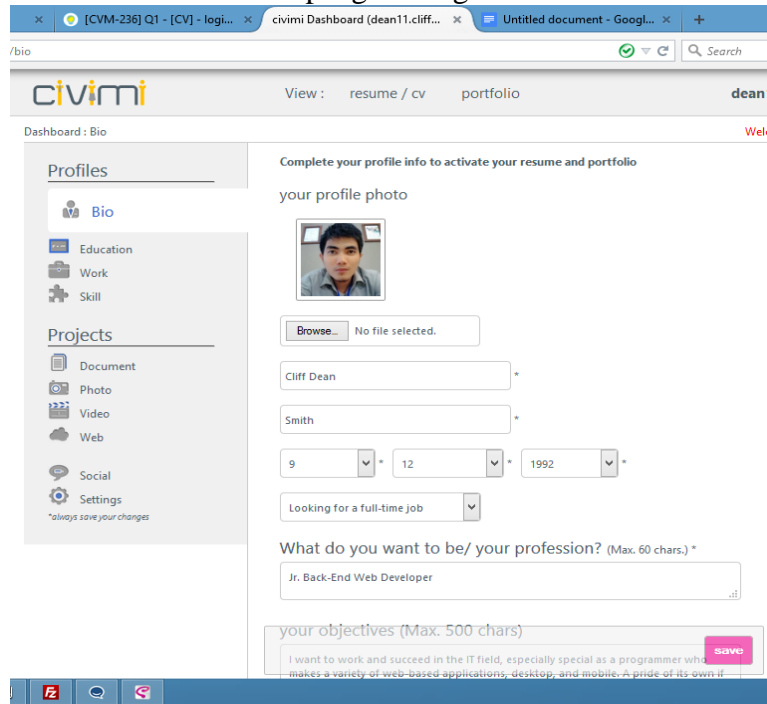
[CVM-236] Q1 - [CV] - logi... ×
civimi Dashboard (dean11.cliff... ×
Untitled document - Googl... ×
+

/bio

Search

civimi

View : resume / cv portfolio

dean

Dashboard : Bio

Wel

Profiles

Bio

Education

Work

Skill

Projects

Document

Photo

Video

Web

Social

Settings

*always save your changes

Complete your profile info to activate your resume and portfolio

your profile photo

Browse... No file selected.

Cliff Dean *

Smith *

9 * 12 * 1992 *

Looking for a full-time job

What do you want to be/ your profession? (Max. 60 chars.) *

Jr. Back-End Web Developer

your objectives (Max. 500 chars)

I want to work and succeed in the IT field, especially special as a programmer who makes a variety of web-based applications, desktop, and mobile. A pride of its own if

save